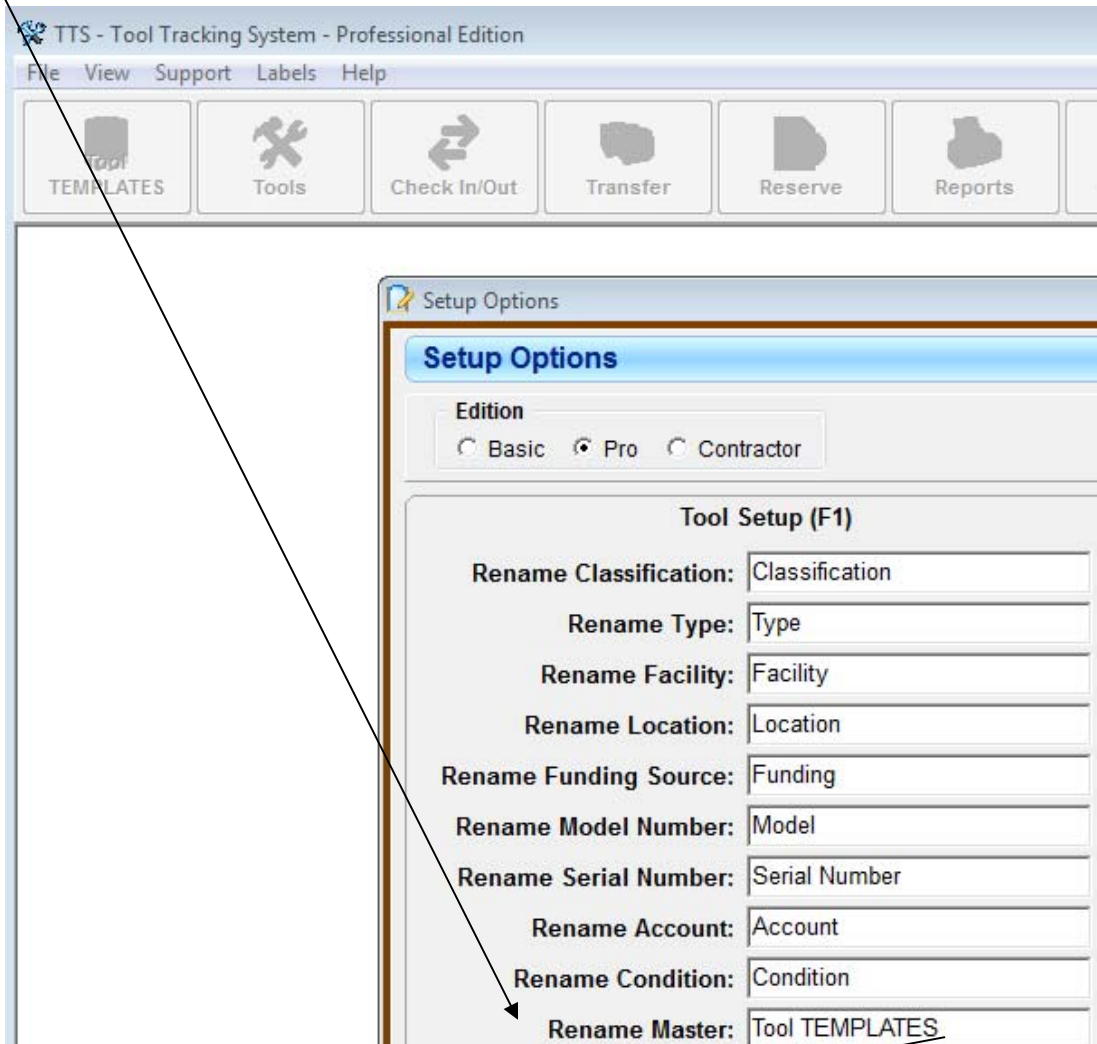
TTS - Tool Tracking System - Professional Edition

File View Support Labels Help

Tool TEMPLATES
Tools
Check In/Out
Transfer
Reserve
Reports

Setup Options

Setup Options

Edition
Basic Pro Contractor

Tool Setup (F1)

| | |
|---|---|
| Rename Classification: | Classification |
| Rename Type: | Type |
| Rename Facility: | Facility |
| Rename Location: | Location |
| Rename Funding Source: | Funding |
| Rename Model Number: | Model |
| Rename Serial Number: | Serial Number |
| Rename Account: | Account |
| Rename Condition: | Condition |
| Rename Master: | Tool TEMPLATES |